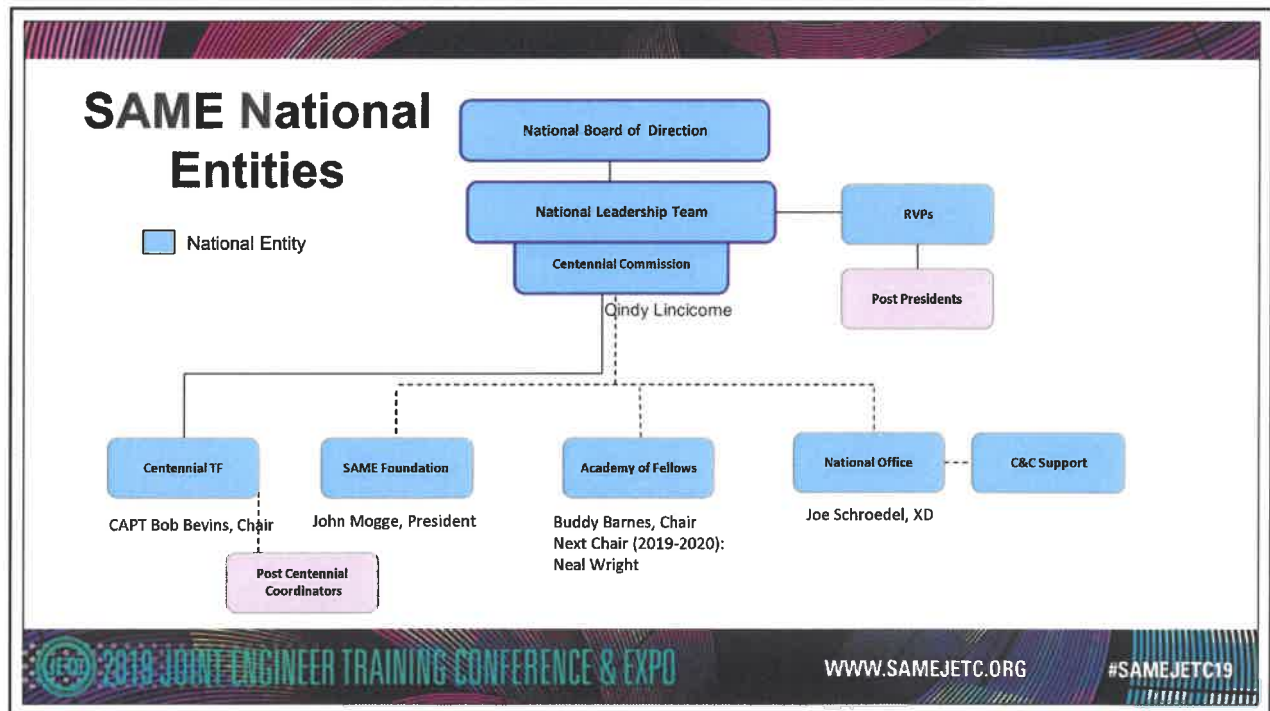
SAME National Entities

National Entity

National Board of Direction

National Leadership Team

Centennial Commission

Cindy Lincicome

RVPs

Post Presidents

Centennial TF

CAPT Bob Bevins, Chair

Post Centennial Coordinators

SAME Foundation

John Mogge, President

Academy of Fellows

Buddy Barnes, Chair
Next Chair (2019-2020): Neal Wright

National Office

Joe Schroedel, XD

C&C Support

2019 JOINT ENGINEER TRAINING CONFERENCE & EXPO

WWW.SAMEJETC.ORG

#SAMEJETC19